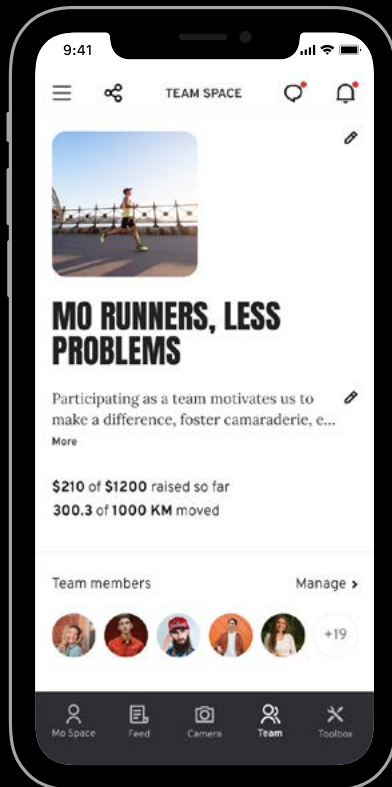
9:41

TEAM SPACE

MO RUNNERS, LESS PROBLEMS

Participating as a team motivates us to make a difference, foster camaraderie, e...
More

**$210** of **$1200** raised so far
**300.3** of **1000 KM** moved

Team members

Manage >

+19

Mo Space
Feed
Camera
Team
Toolbox